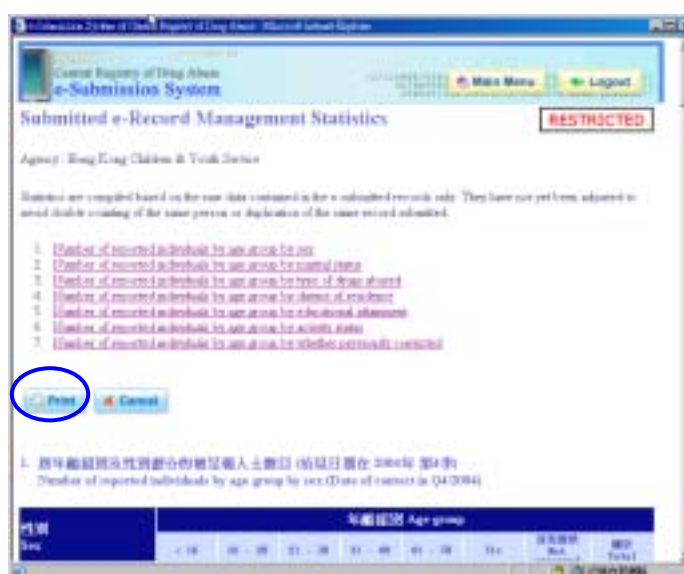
e-Submission System of Central Registry of Drug Abuse - Microsoft Internet Explorer

Central Registry of Drug Abuse
e-Submission System

Main Menu
Logout

Submitted e-Record Management Statistics

RESTRICTED

Agency : Hong Kong Children & Youth Service

Statistics are compiled based on the raw data contained in the e-submitted records only. They have not yet been adjusted to avoid double counting of the same person or duplication of the same record submitted.

1. Number of reported individuals by age group by sex
2. Number of reported individuals by age group by marital status
3. Number of reported individuals by age group by type of drugs abused
4. Number of reported individuals by age group by district of residence
5. Number of reported individuals by age group by educational attainment
6. Number of reported individuals by age group by activity status
7. Number of reported individuals by age group by whether previously convicted

Print
Cancel

1. 按年齡組別及性別劃分的被呈報人士數目 (最後日期在 2004年 第4季)
Number of reported individuals by age group by sex (Date of contact in Q4/2004)

| 性別 Sex | 年齡組別 Age group | | | | | | | | |
|---|---|---|---|---|---|---|---|---|---|
| | < 16 | 16 - 20 | 21 - 30 | 31 - 40 | 41 - 50 | 51+ | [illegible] | 總計 Total |